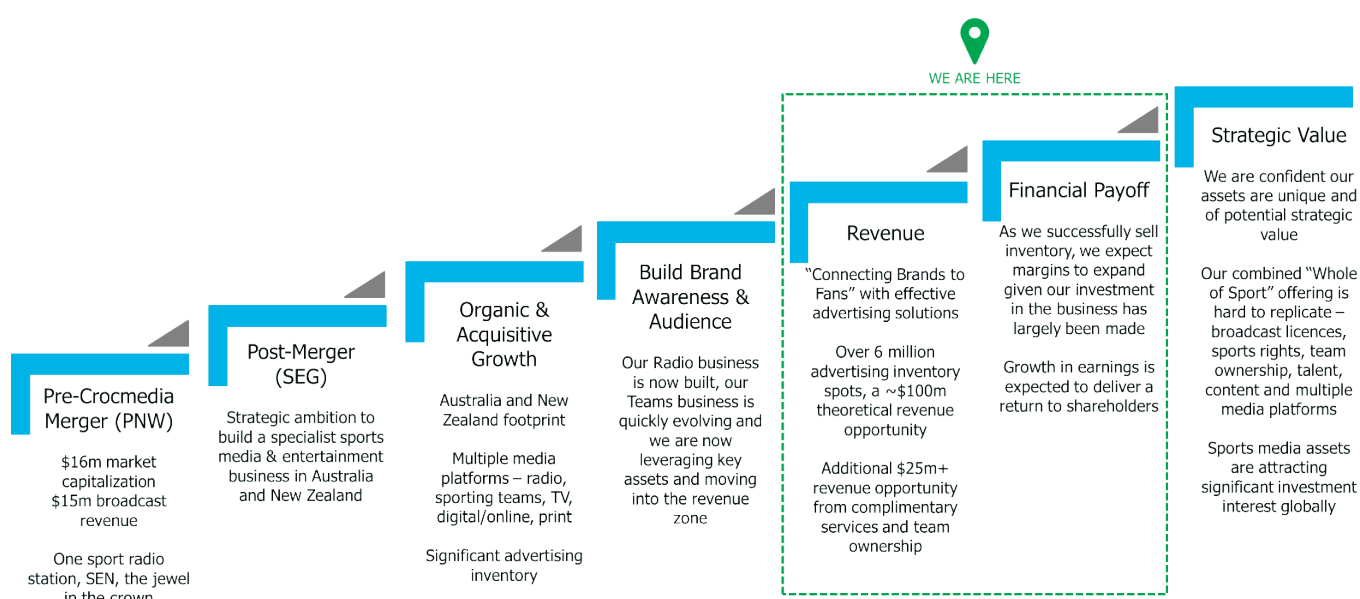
WE ARE HERE

Pre-Crocmedia Merger (PNW)

$16m market capitalization
$15m broadcast revenue

One sport radio station, SEN, the jewel in the crown

Post-Merger (SEG)

Strategic ambition to build a specialist sports media & entertainment business in Australia and New Zealand

Organic & Acquisitive Growth

Australia and New Zealand footprint

Multiple media platforms – radio, sporting teams, TV, digital/online, print

Significant advertising inventory

Build Brand Awareness & Audience

Our Radio business is now built, our Teams business is quickly evolving and we are now leveraging key assets and moving into the revenue zone

Revenue

"Connecting Brands to Fans" with effective advertising solutions

Over 6 million advertising inventory spots, a ~$100m theoretical revenue opportunity

Additional $25m+ revenue opportunity from complimentary services and team ownership

Financial Payoff

As we successfully sell inventory, we expect margins to expand given our investment in the business has largely been made

Growth in earnings is expected to deliver a return to shareholders

Strategic Value

We are confident our assets are unique and of potential strategic value

Our combined "Whole of Sport" offering is hard to replicate – broadcast licences, sports rights, team ownership, talent, content and multiple media platforms

Sports media assets are attracting significant investment interest globally